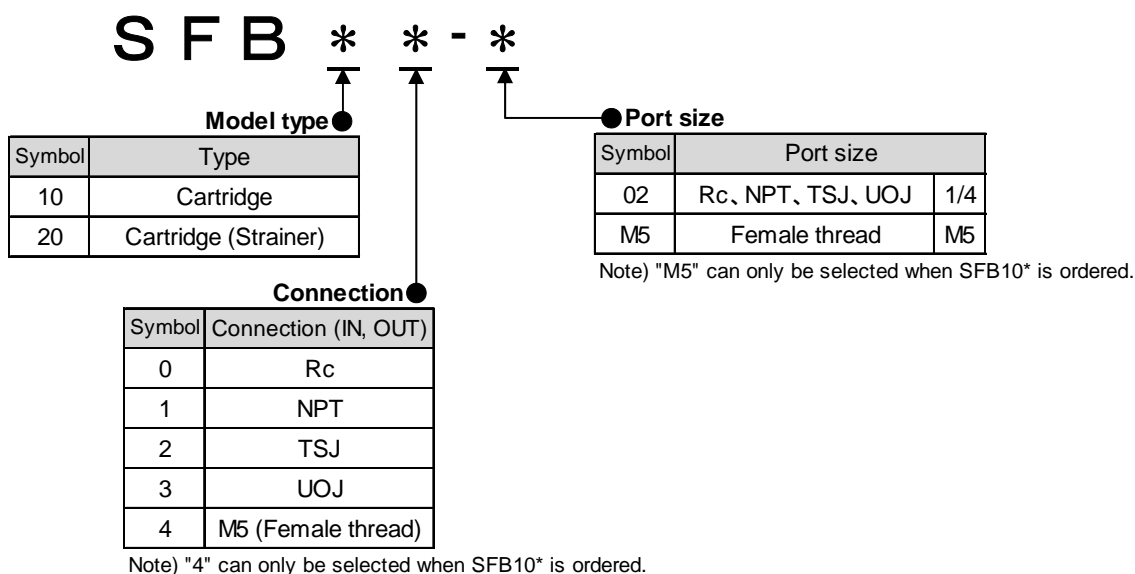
SFB ＊ ＊ - ＊

Model type

| Symbol | Type |
|---|---|
| 10 | Cartridge |
| 20 | Cartridge (Strainer) |

Port size

| Symbol | Port size | |
|---|---|---|
| 02 | Rc、NPT、TSJ、UOJ | 1/4 |
| M5 | Female thread | M5 |

Note) "M5" can only be selected when SFB10* is ordered.

Connection

| Symbol | Connection (IN, OUT) |
|---|---|
| 0 | Rc |
| 1 | NPT |
| 2 | TSJ |
| 3 | UOJ |
| 4 | M5 (Female thread) |

Note) "4" can only be selected when SFB10* is ordered.